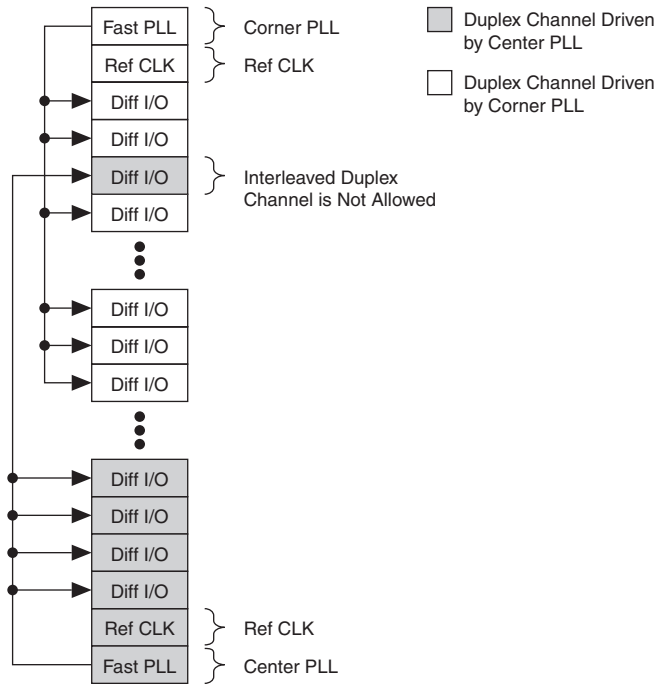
Fast PLL
Corner PLL
Ref CLK
Ref CLK
Diff I/O
Diff I/O
Diff I/O
Interleaved Duplex Channel is Not Allowed
Diff I/O
Diff I/O
Diff I/O
Diff I/O
Diff I/O
Diff I/O
Diff I/O
Diff I/O
Ref CLK
Ref CLK
Fast PLL
Center PLL

Duplex Channel Driven by Center PLL
Duplex Channel Driven by Corner PLL